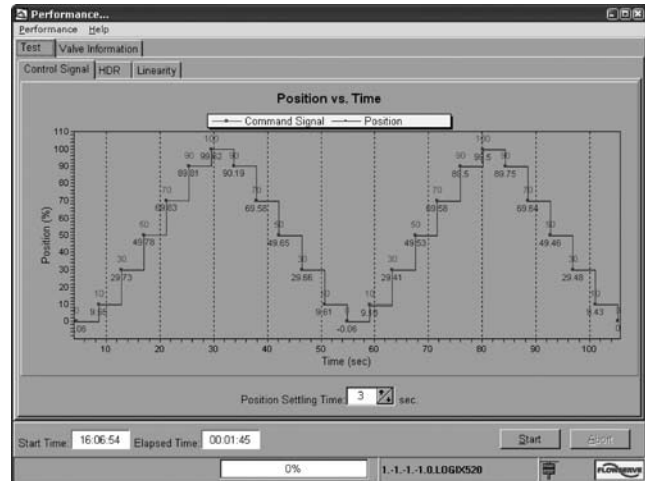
Performance...

Performance Help

Test | Valve Information

Control Signal | HDR | Linearity

Position vs. Time

Command Signal — Position

110
100
90
80
70
60
50
40
30
20
10
0

Position (%)

0
.06
10
9.85
30
29.73
50
49.78
70
69.83
90
89.81
100
99.82
90
90.19
70
69.58
50
49.65
30
29.86
10
9.61
0
-0.06
10
9.95
30
29.41
50
49.53
70
69.58
90
89.5
100
99.5
90
89.75
70
69.84
50
49.46
30
29.48
10
9.43
0

10 20 30 40 50 60 70 80 90 100

Time (sec)

Position Settling Time: 3 sec.

Start Time: 16:06:54 Elapsed Time: 00:01:45

Start

Abort

0%

1.-1.-1.-1.0.LOGIX520

FLOWSERVE